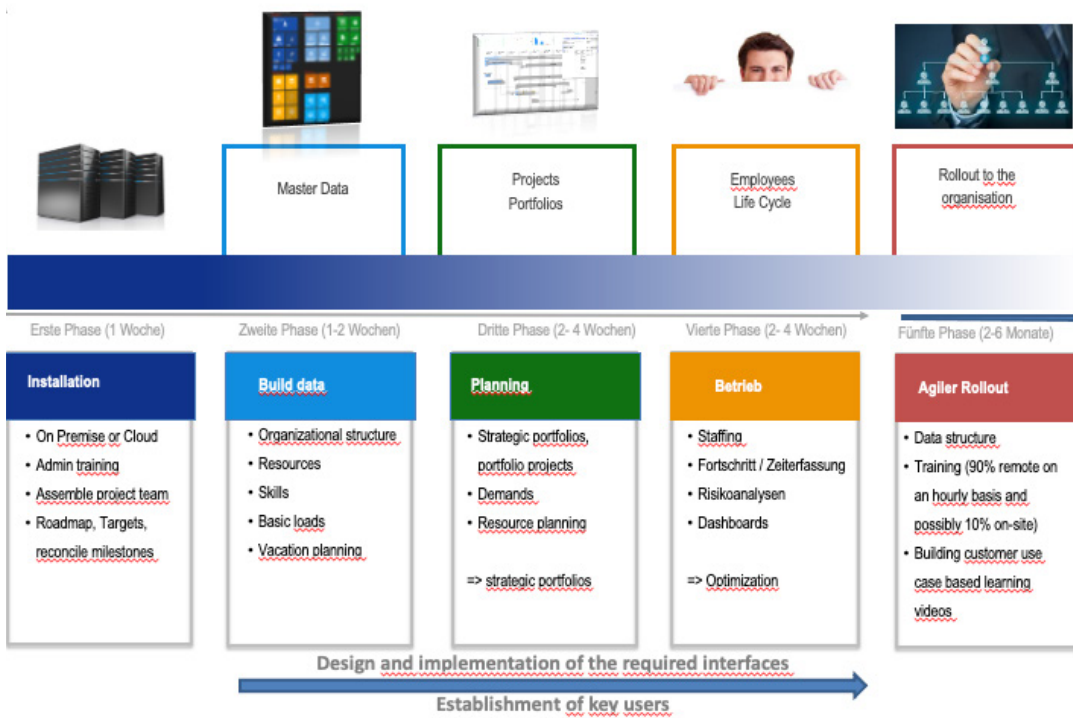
Master Data

Projects
Portfolios

Employees
Life Cycle

Rollout to the organisation

Erste Phase (1 Woche)

Installation

• On Premise or Cloud
• Admin training
• Assemble project team
• Roadmap, Targets, reconcile milestones

Zweite Phase (1-2 Wochen)

Build data

• Organizational structure
• Resources
• Skills
• Basic loads
• Vacation planning

Dritte Phase (2- 4 Wochen)

Planning

• Strategic portfolios, portfolio projects
• Demands
• Resource planning

=> strategic portfolios

Vierte Phase (2- 4 Wochen)

Betrieb

• Staffing
• Fortschritt / Zeiterfassung
• Risikoanalysen
• Dashboards

=> Optimization

Fünfte Phase (2-6 Monate)

Agiler Rollout

• Data structure
• Training (90% remote on an hourly basis and possibly 10% on-site)
• Building customer use case based learning videos

Design and implementation of the required interfaces

Establishment of key users